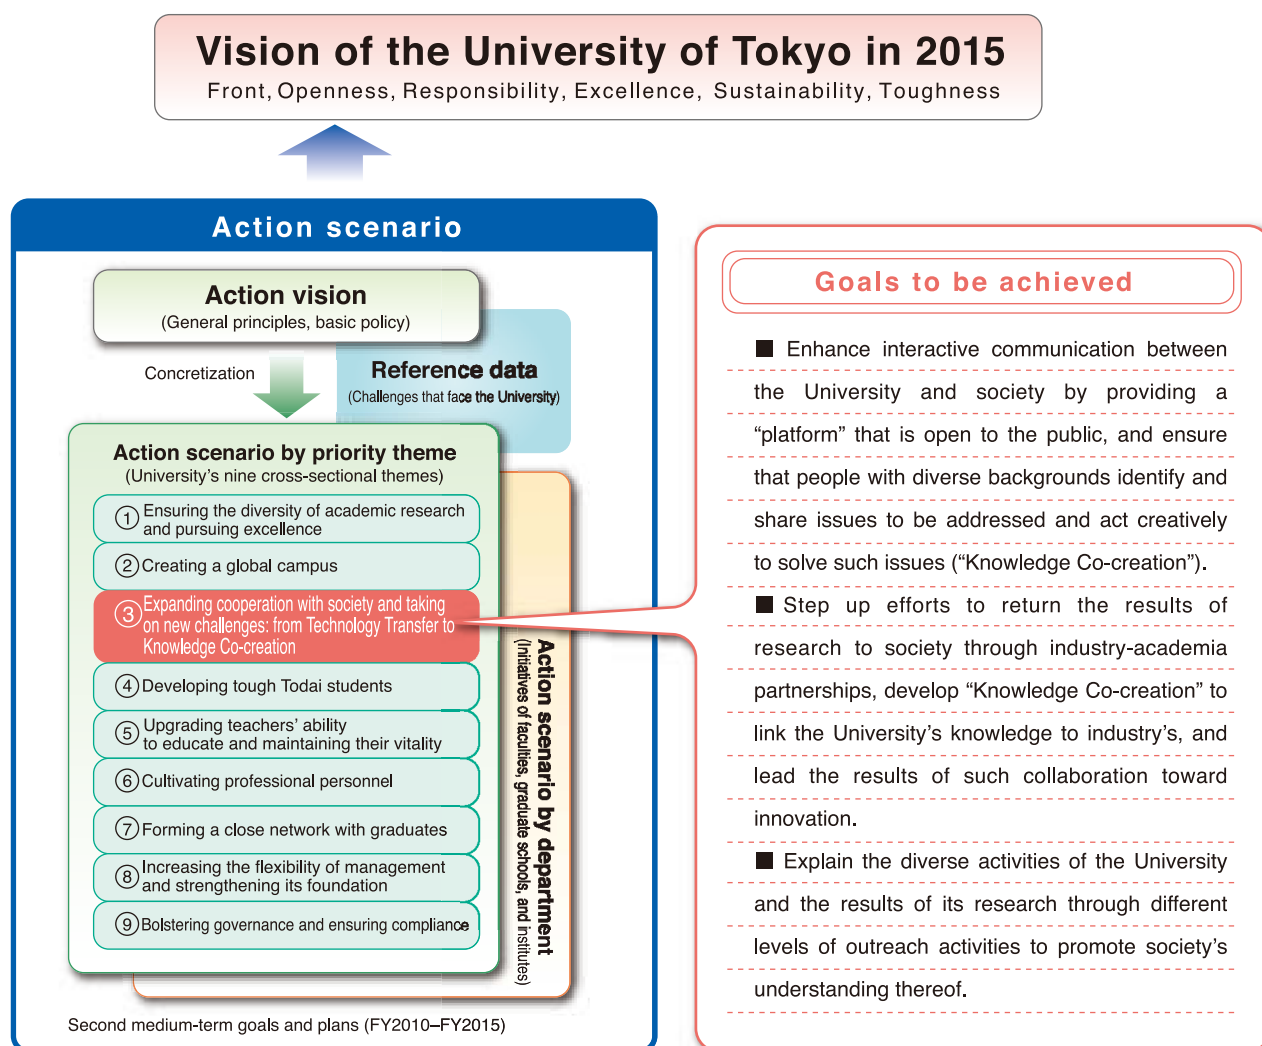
Vision of the University of Tokyo in 2015
Front, Openness, Responsibility, Excellence, Sustainability, Toughness

Action scenario

Action vision
(General principles, basic policy)

Concretization

Reference data
(Challenges that face the University)

Action scenario by priority theme
(University's nine cross-sectional themes)

① Ensuring the diversity of academic research and pursuing excellence
② Creating a global campus
③ Expanding cooperation with society and taking on new challenges: from Technology Transfer to Knowledge Co-creation
④ Developing tough Todai students
⑤ Upgrading teachers' ability to educate and maintaining their vitality
⑥ Cultivating professional personnel
⑦ Forming a close network with graduates
⑧ Increasing the flexibility of management and strengthening its foundation
⑨ Bolstering governance and ensuring compliance

Action scenario by department
(Initiatives of faculties, graduate schools, and institutes)

Second medium-term goals and plans (FY2010–FY2015)

Goals to be achieved

■ Enhance interactive communication between the University and society by providing a "platform" that is open to the public, and ensure that people with diverse backgrounds identify and share issues to be addressed and act creatively to solve such issues ("Knowledge Co-creation").

■ Step up efforts to return the results of research to society through industry-academia partnerships, develop "Knowledge Co-creation" to link the University's knowledge to industry's, and lead the results of such collaboration toward innovation.

■ Explain the diverse activities of the University and the results of its research through different levels of outreach activities to promote society's understanding thereof.